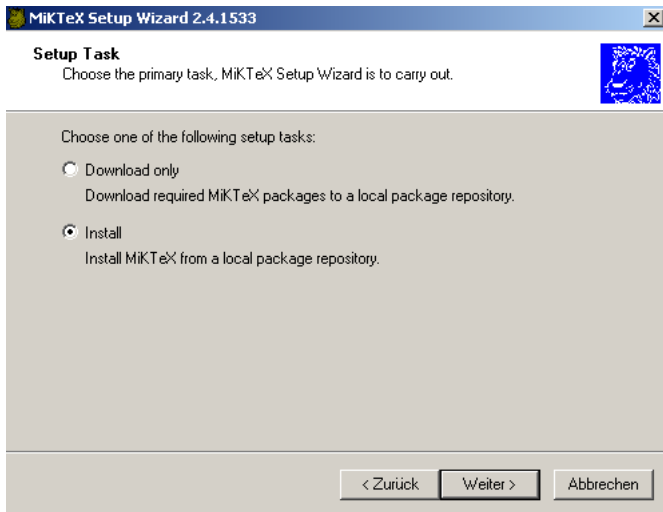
MiKTeX Setup Wizard 2.4.1533

Setup Task
Choose the primary task, MiKTeX Setup Wizard is to carry out.

Choose one of the following setup tasks:

Download only
Download required MiKTeX packages to a local package repository.

Install
Install MiKTeX from a local package repository.

< Zurück
Weiter >
Abbrechen